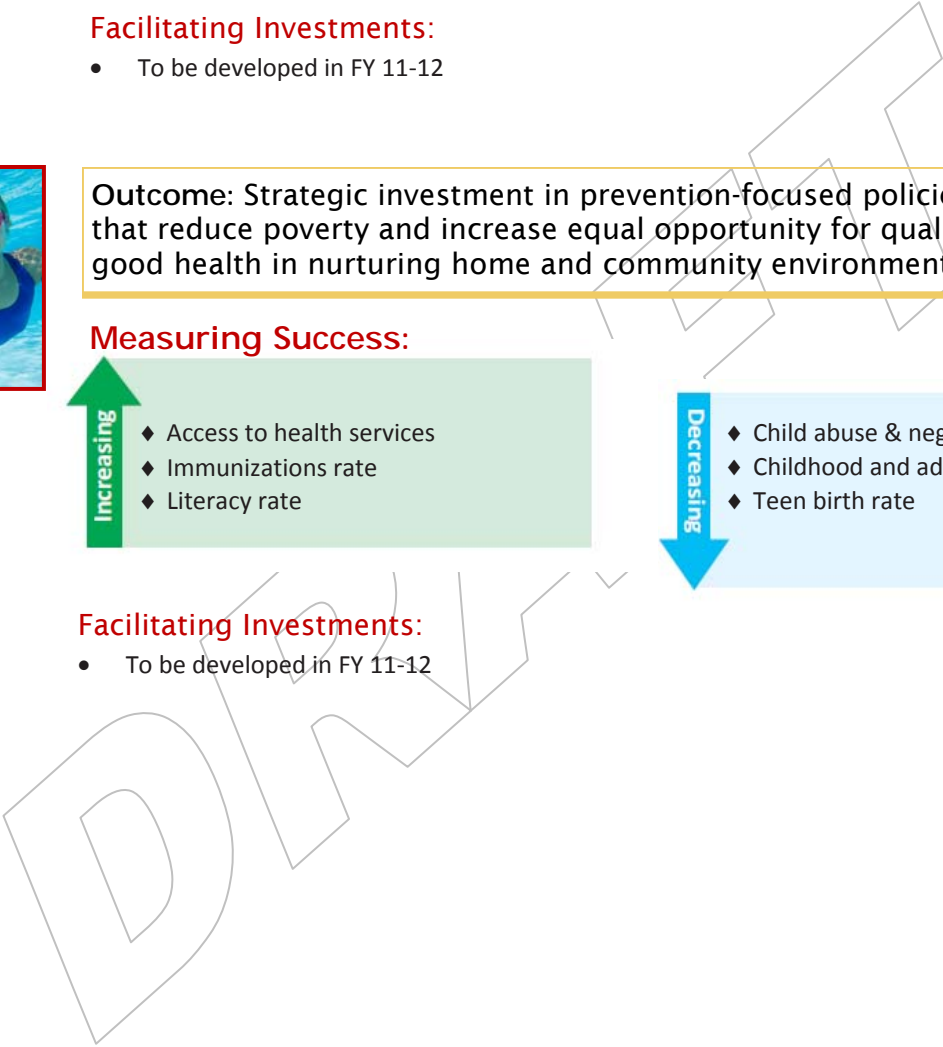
Facilitating Investments:

- To be developed in FY 11-12

Outcome: Strategic investment in prevention-focused polici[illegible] that reduce poverty and increase equal opportunity for qual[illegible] good health in nurturing home and community environment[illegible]

Measuring Success:

Increasing

- ♦ Access to health services
- ♦ Immunizations rate
- ♦ Literacy rate

Decreasing

- ♦ Child abuse & neg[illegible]
- ♦ Childhood and ad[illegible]
- ♦ Teen birth rate

Facilitating Investments:

- To be developed in FY 11-12

DRAFT